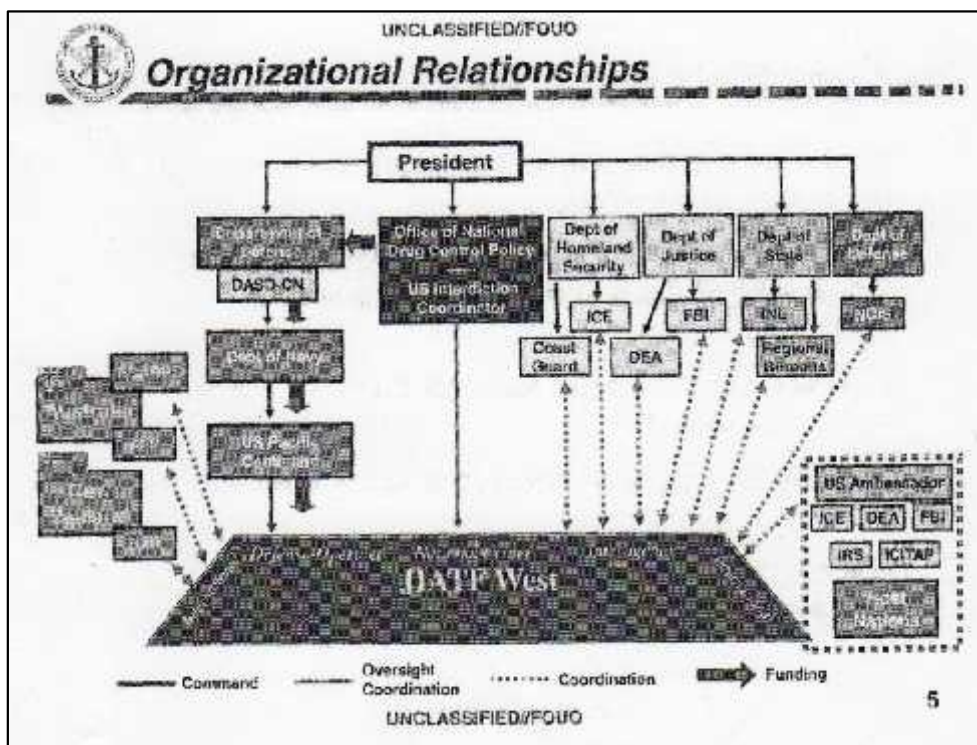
UNCLASSIFIED//FOUO

Organizational Relationships

President

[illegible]

DASD-CN

Office of National Drug Control Policy

US Interdiction Coordinator

Dept of Homeland Security

Dept of Justice

Dept of State

Dept of Defense

ICE

FBI

INL

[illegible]

Coast Guard

DEA

Regional Bureaus

Dept of Navy

US Pacific Command

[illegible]

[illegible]

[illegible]

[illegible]

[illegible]

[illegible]

JIATF West

US Ambassador

ICE

DEA

FBI

IRS

ICITAP

Host Nations

Command

Oversight Coordination

Coordination

Funding

5

UNCLASSIFIED//FOUO